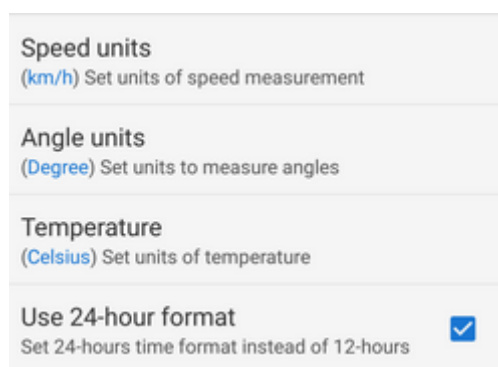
Speed units
(km/h) Set units of speed measurement

Angle units
(Degree) Set units to measure angles

Temperature
(Celsius) Set units of temperature

Use 24-hour format
Set 24-hours time format instead of 12-hours